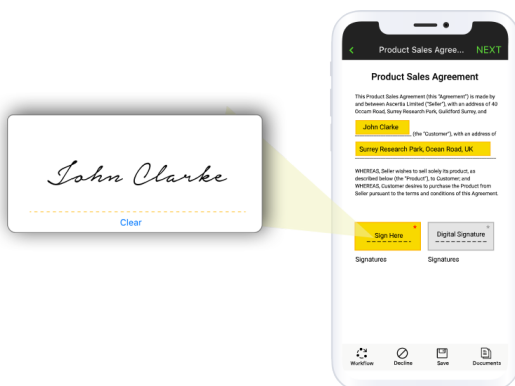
John Clarke

Clear

<

Product Sales Agree...

NEXT

Product Sales Agreement

This Product Sales Agreement (this "Agreement") is made by and between Ascertia Limited ("Seller"), with an address of 40 Occam Road, Surrey Research Park, Guildford Surrey, and

John Clarke

(the "Customer"), with an address of

Surrey Research Park, Ocean Road, UK

WHEREAS, Seller wishes to sell solely its product, as described below (the "Product"), to Customer; and WHEREAS, Customer desires to purchase the Product from Seller pursuant to the terms and conditions of this Agreement.

Sign Here

Digital Signature

Signatures

Signatures

Workflow

Decline

Save

Documents